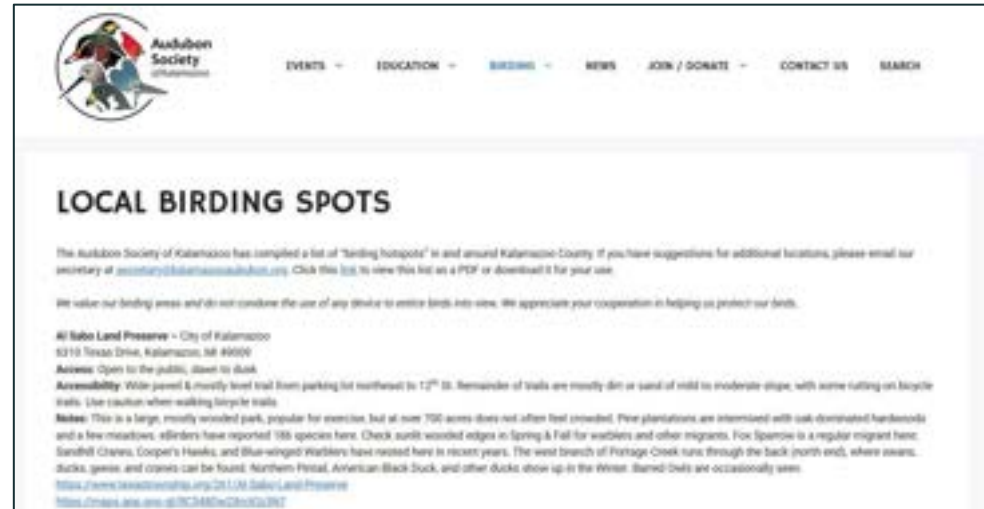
Audubon Society of Kalamazoo

EVENTS ⌄ EDUCATION ⌄ BIRDING ⌄ NEWS JOIN / DONATE ⌄ CONTACT US SEARCH

LOCAL BIRDING SPOTS

The Audubon Society of Kalamazoo has compiled a list of "birding hotspots" in and around Kalamazoo County. If you have suggestions for additional locations, please email our secretary at secretary@kalamazooaudubon.org. Click this link to view this list as a PDF or download it for your use.

We value our birding areas and do not condone the use of any device to entice birds into view. We appreciate your cooperation in helping us protect our birds.

Al Sabo Land Preserve – City of Kalamazoo
6310 Texas Drive, Kalamazoo, MI 49009
Access: Open to the public, dawn to dusk
Accessibility: Wide paved & mostly level trail from parking lot northeast to 12th St. Remainder of trails are mostly dirt or sand of mild to moderate slope, with some rutting on bicycle trails. Use caution when walking bicycle trails.
Notes: This is a large, mostly wooded park, popular for exercise, but at over 700 acres does not often feel crowded. Pine plantations are intermixed with oak-dominated hardwoods and a few meadows. eBirders have reported 186 species here. Check sunlit wooded edges in Spring & Fall for warblers and other migrants. Fox Sparrow is a regular migrant here. Sandhill Cranes, Cooper's Hawks, and Blue-winged Warblers have nested here in recent years. The west branch of Portage Creek runs through the back (north end), where swans, ducks, geese, and cranes can be found. Northern Pintail, American Black Duck, and other ducks show up in the Winter. Barred Owls are occasionally seen.
https://www.texastownship.org/261/Al-Sabo-Land-Preserve
https://maps.app.goo.gl/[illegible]